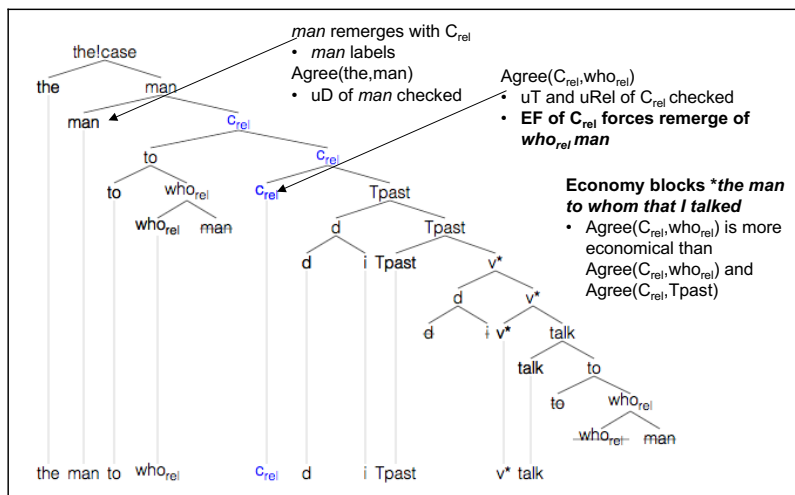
the!case

the man

man $c_{rel}$

to $c_{rel}$

to who$_{rel}$ $c_{rel}$ Tpast

who$_{rel}$ man d Tpast

d i Tpast v*

d v*

d i v* talk

talk to

to who$_{rel}$

who$_{rel}$ man

the man to who$_{rel}$ $c_{rel}$ d i Tpast v* talk

*man* remerges with C$_{rel}$
• *man* labels Agree(the,man)
• uD of *man* checked

Agree(C$_{rel}$,who$_{rel}$)
• uT and uRel of C$_{rel}$ checked
• **EF of C$_{rel}$ forces remerge of *who$_{rel}$ man***

**Economy blocks \**the man to whom that I talked***
• Agree(C$_{rel}$,who$_{rel}$) is more economical than Agree(C$_{rel}$,who$_{rel}$) and Agree(C$_{rel}$,Tpast)